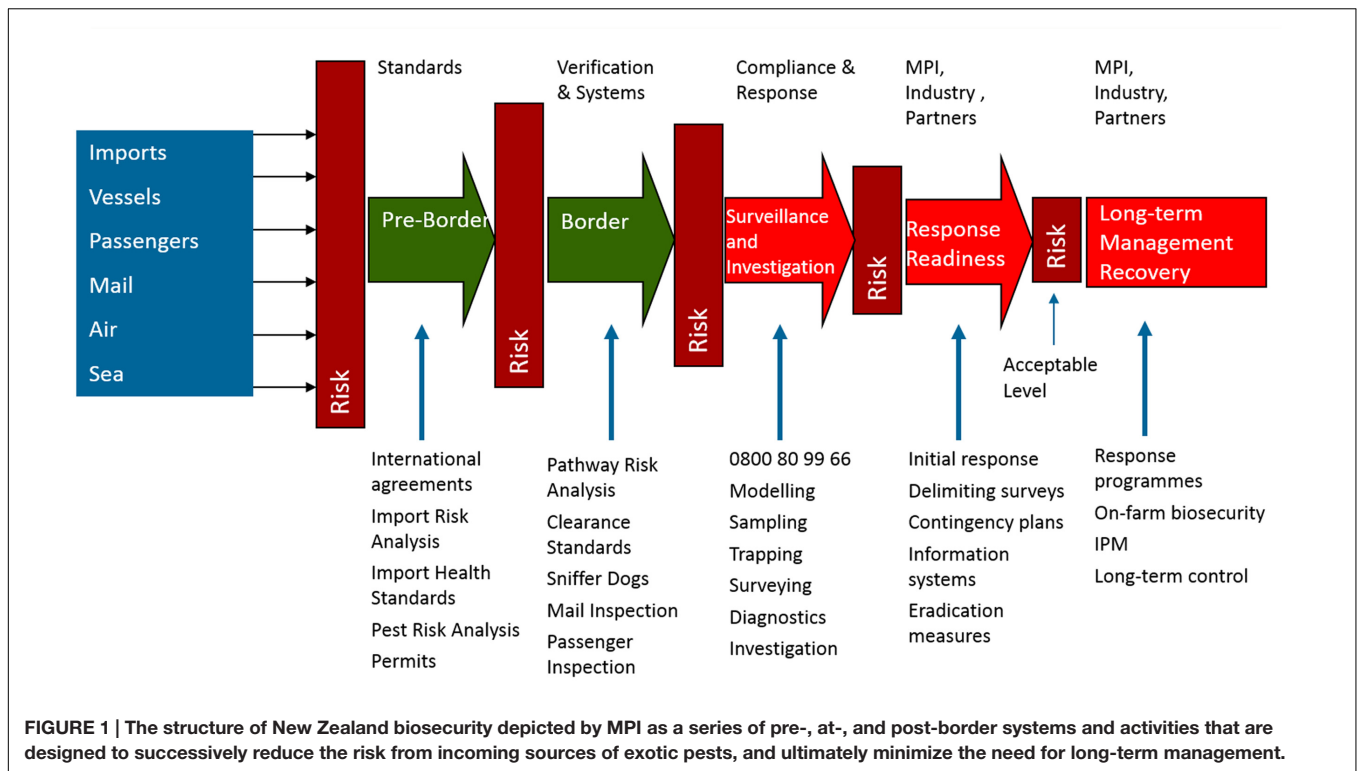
Imports
Vessels
Passengers
Mail
Air
Sea

Risk

Standards

Pre-Border

International agreements
Import Risk Analysis
Import Health Standards
Pest Risk Analysis
Permits

Risk

Verification & Systems

Border

Pathway Risk Analysis
Clearance Standards
Sniffer Dogs
Mail Inspection
Passenger Inspection

Risk

Compliance & Response

Surveillance and Investigation

0800 80 99 66
Modelling
Sampling
Trapping
Surveying
Diagnostics
Investigation

Risk

MPI, Industry , Partners

Response Readiness

Initial response
Delimiting surveys
Contingency plans
Information systems
Eradication measures

Risk

Acceptable Level

MPI, Industry, Partners

Long-term Management Recovery

Response programmes
On-farm biosecurity
IPM
Long-term control

FIGURE 1 | The structure of New Zealand biosecurity depicted by MPI as a series of pre-, at-, and post-border systems and activities that are designed to successively reduce the risk from incoming sources of exotic pests, and ultimately minimize the need for long-term management.